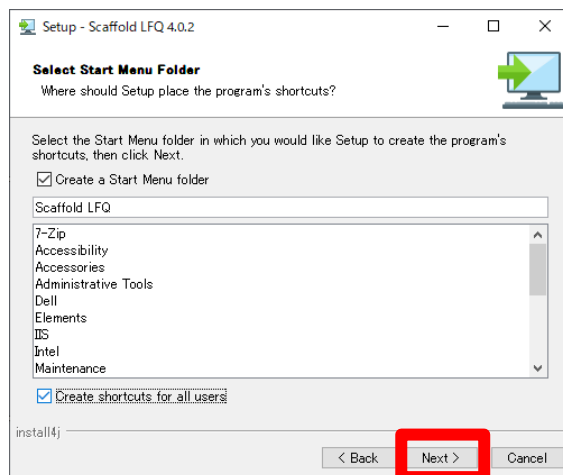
Setup - Scaffold LFQ 4.0.2

Select Start Menu Folder
Where should Setup place the program's shortcuts?

Select the Start Menu folder in which you would like Setup to create the program's shortcuts, then click Next.

Create a Start Menu folder

Scaffold LFQ

7-Zip
Accessibility
Accessories
Administrative Tools
Dell
Elements
IIS
Intel
Maintenance

Create shortcuts for all users

install4j

< Back
Next >
Cancel